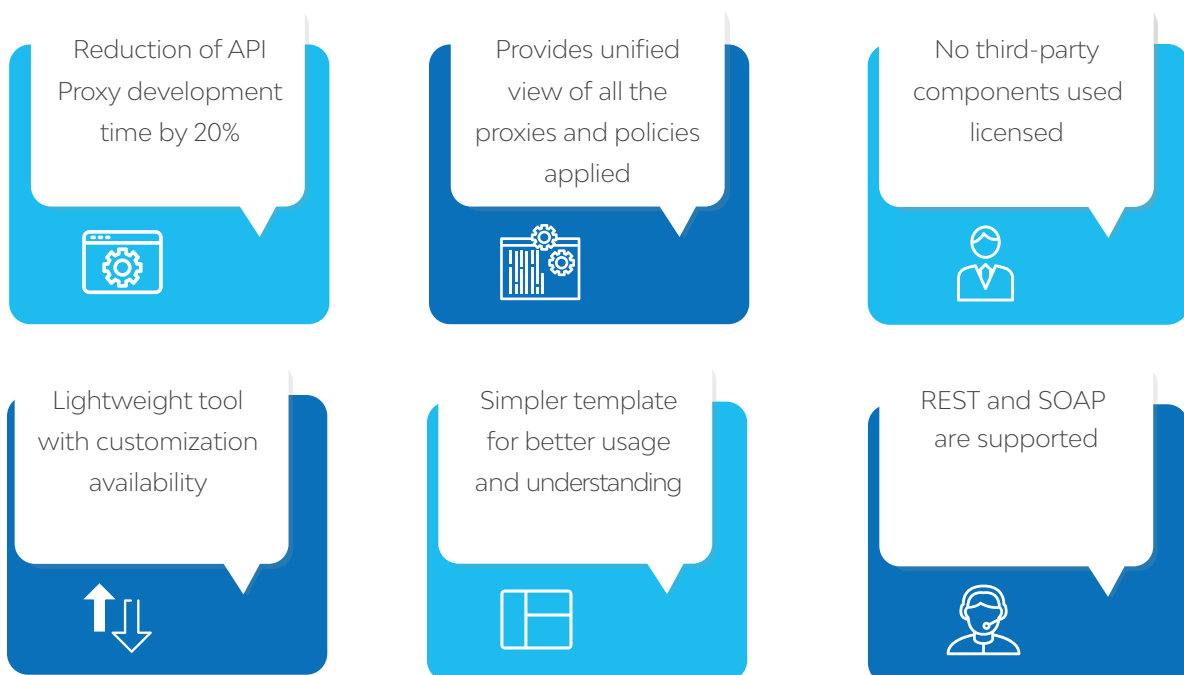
Reduction of API Proxy development time by 20%

Provides unified view of all the proxies and policies applied

No third-party components used licensed

Lightweight tool with customization availability

Simpler template for better usage and understanding

REST and SOAP are supported